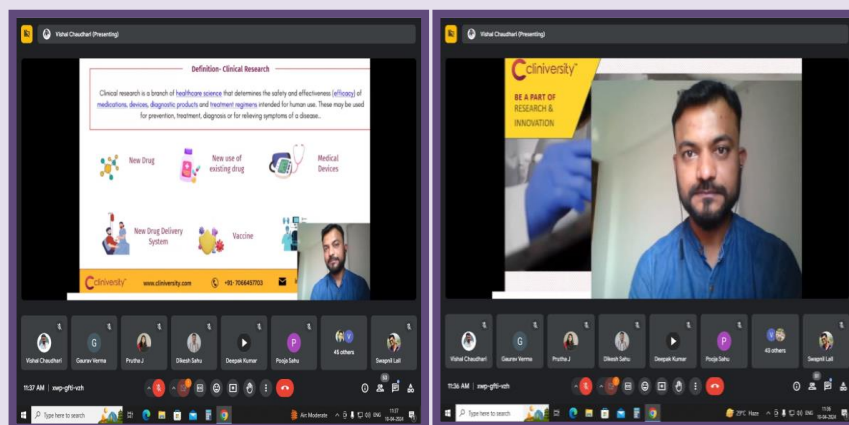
Vishal Chaudhari (Presenting)

Definition- Clinical Research

Clinical research is a branch of healthcare science that determines the safety and effectiveness (efficacy) of medications, devices, diagnostic products and treatment regimens intended for human use. These may be used for prevention, treatment, diagnosis or for relieving symptoms of a disease..

New Drug

New use of existing drug

Medical Devices

New Drug Delivery System

Vaccine

cliniversity

www.cliniversity.com

+91- 7066457703

Vishal Chaudhari

Gaurav Verma

Prutha J

Dilesh Sahu

Deepak Kumar

Pooja Sahu

48 others

Swapnil Lall

11:37 AM | xwp-gfti-vzh

Type here to search

Air: Moderate

Vishal Chaudhari (Presenting)

cliniversity

BE A PART OF RESEARCH & INNOVATION

Vishal Chaudhari

Gaurav Verma

Prutha J

Dilesh Sahu

Deepak Kumar

Pooja Sahu

43 others

Swapnil Lall

11:36 AM | xwp-gfti-vzh

Type here to search

29°C Haze

ENG

11:36
10-04-2024